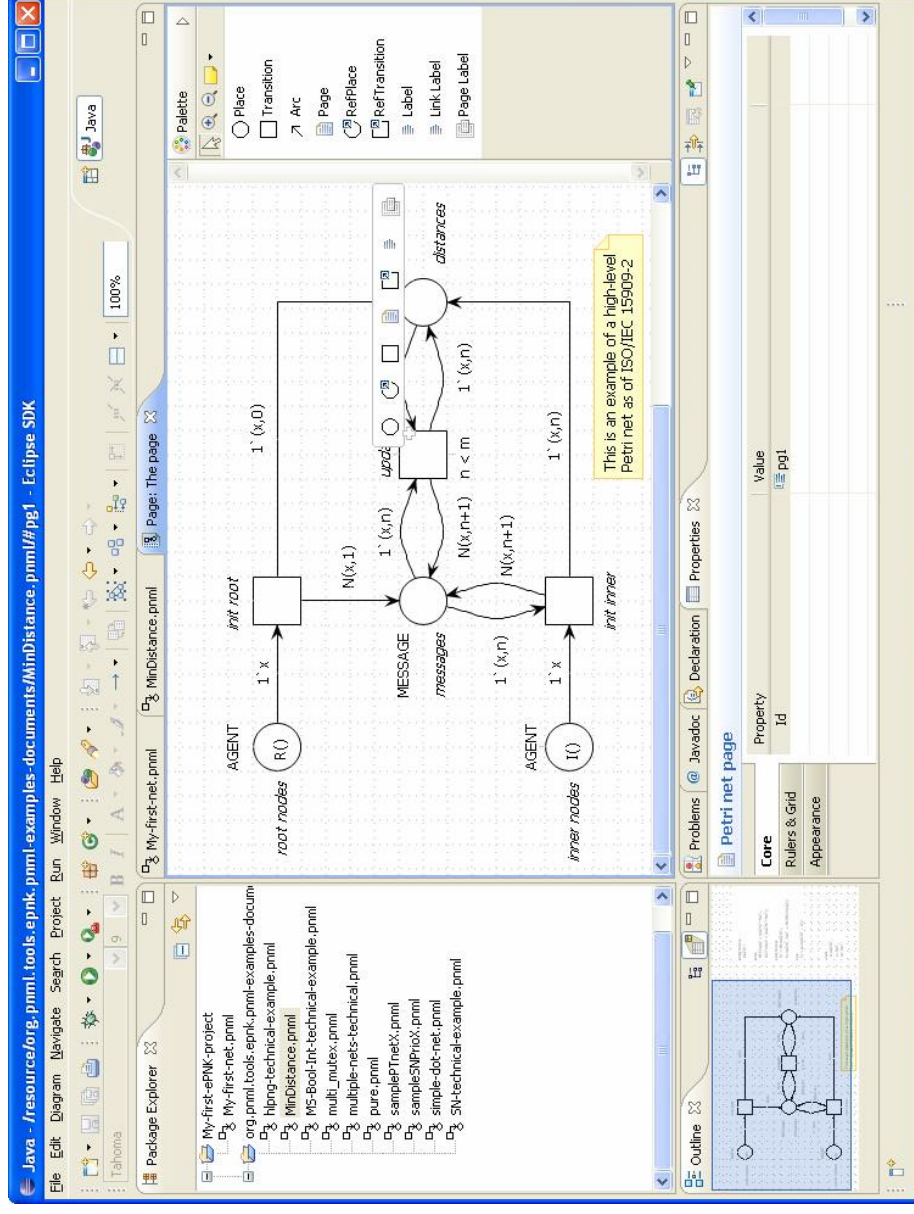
Java - /resource/org.pnml.tools.epnk.pnml-examples-documents/MinDistance.pnml#pg1 - Eclipse SDK

File Edit Diagram Navigate Search Project Run Window Help

Tahoma 9 100%

Java

Package Explorer

My-first-ePNK-project
My-first-net.pnml
org.pnml.tools.epnk.pnml-examples-docum
hlpng-technical-example.pnml
MinDistance.pnml
MS-Bool-Int-technical-example.pnml
multi_mutex.pnml
multiple-nets-technical.pnml
pure.pnml
samplePTnetX.pnml
sampleSNPrioX.pnml
simple-dot-net.pnml
SN-technical-example.pnml

My-first-net.pnml
MinDistance.pnml
Page: The page

AGENT
R()
root nodes
1`x
init root
1`(x,0)
N(x,1)
MESSAGE
messages
1`(x,n)
N(x,n+1)
upd
n < m
1`(x,n)
N(x,n+1)
1`(x,n)
distances
AGENT
I()
inner nodes
1`x
init inner
1`(x,n)

This is an example of a high-level Petri net as of ISO/IEC 15909-2

Palette
Place
Transition
Arc
Page
RefPlace
RefTransition
Label
Link Label
Page Label

Outline

Problems Javadoc Declaration Properties

Petri net page

Core
Rulers & Grid
Appearance

| Property | Value |
|---|---|
| Id | pg1 |